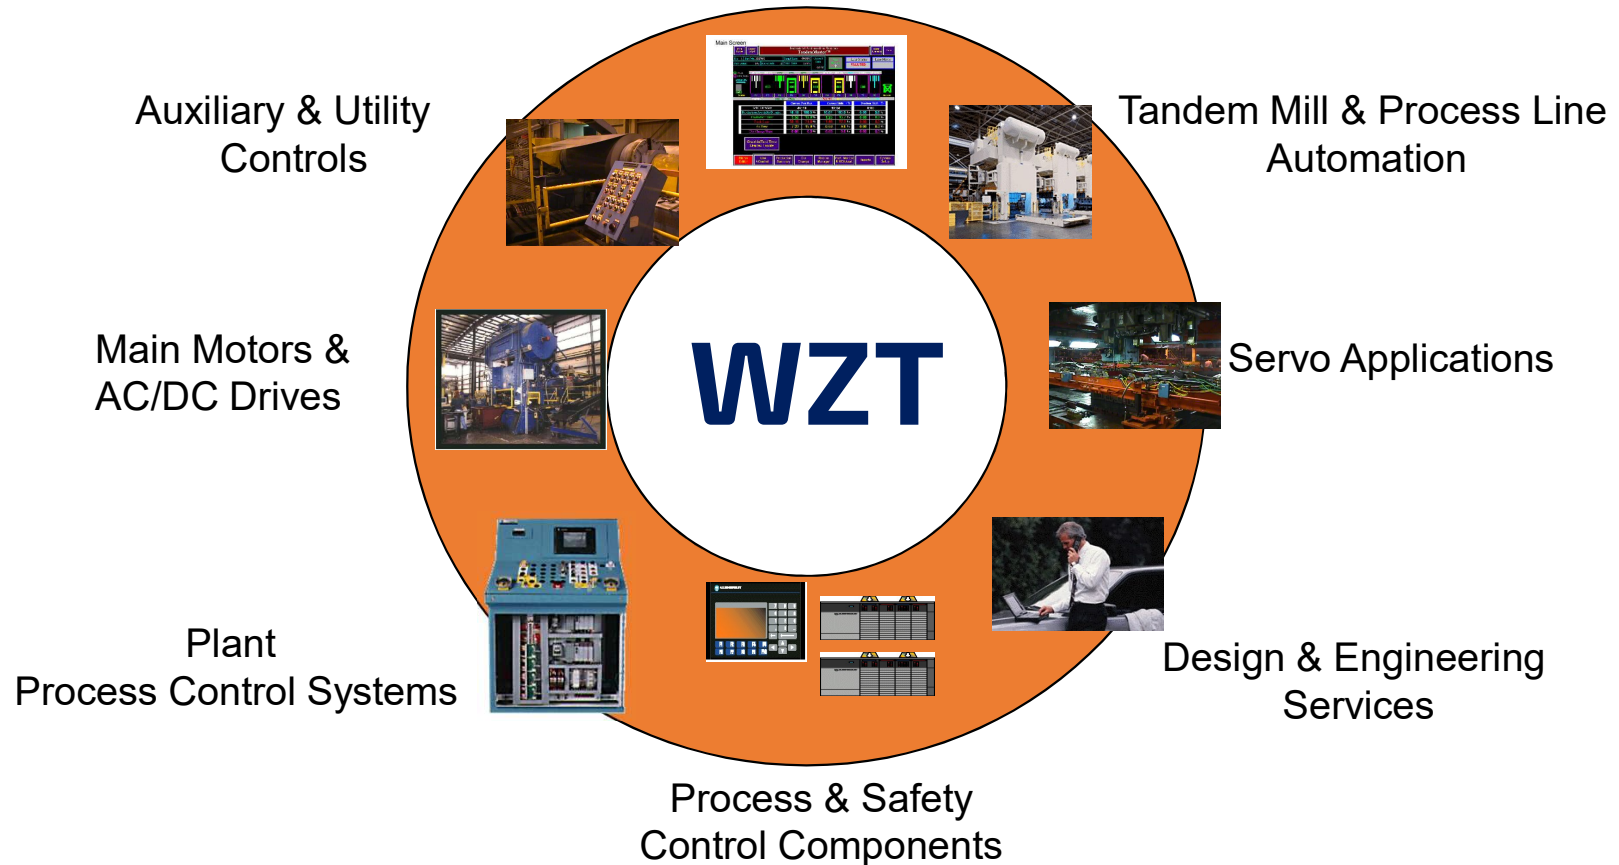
Auxiliary & Utility Controls

Main Screen

Tandem Mill & Process Line Automation

Main Motors & AC/DC Drives

WZT

Servo Applications

Plant Process Control Systems

Design & Engineering Services

Process & Safety Control Components